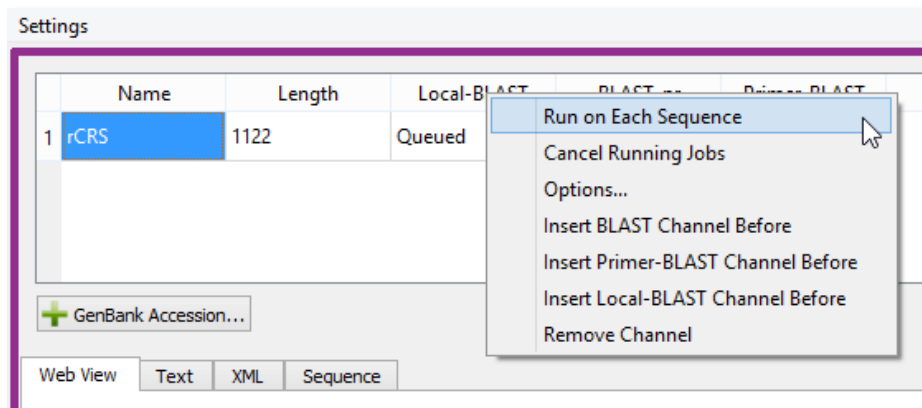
Settings

|   | Name | Length | Local-BLAST | BLAST-nr | Primer-BLAST |
|---|---|---|---|---|---|
| 1 | rCRS | 1122 | Queued | | |

Run on Each Sequence
Cancel Running Jobs
Options...
Insert BLAST Channel Before
Insert Primer-BLAST Channel Before
Insert Local-BLAST Channel Before
Remove Channel

GenBank Accession...

Web View | Text | XML | Sequence